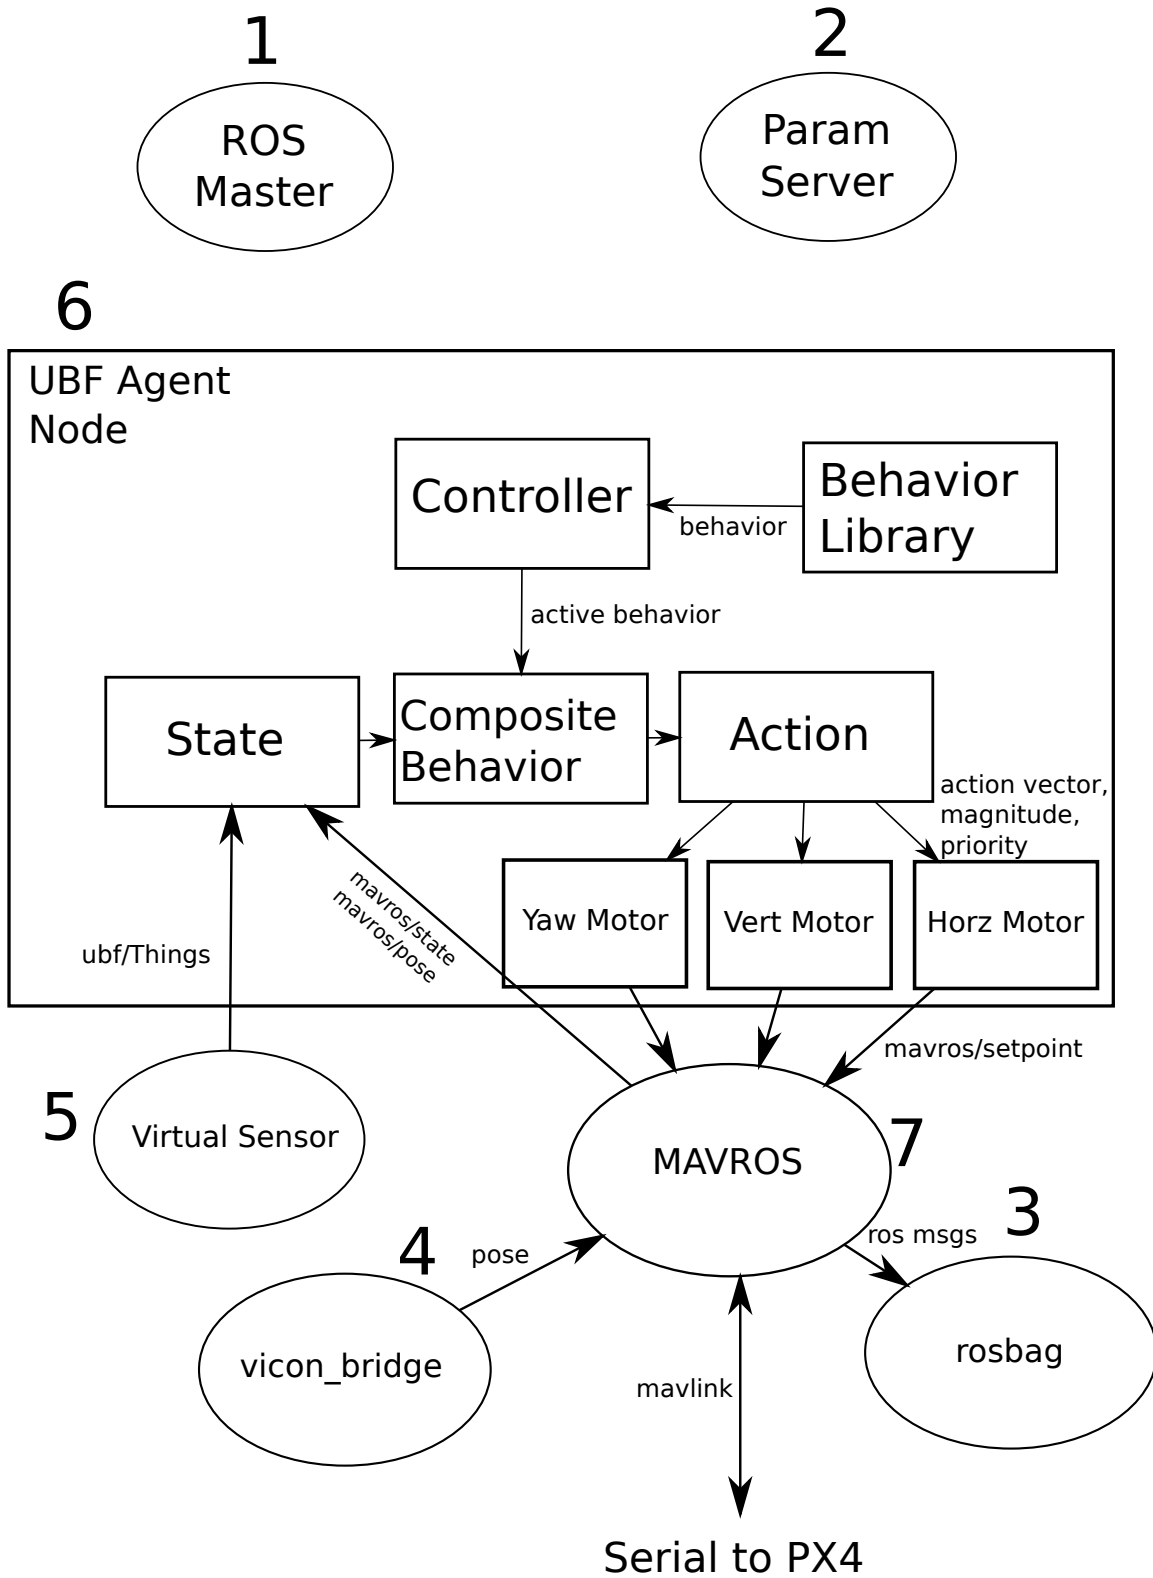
1

ROS Master

2

Param Server

6

UBF Agent Node

Controller

behavior

Behavior Library

active behavior

State

Composite Behavior

Action

action vector, magnitude, priority

Yaw Motor

Vert Motor

Horz Motor

ubf/Things

mavros/state
mavros/pose

mavros/setpoint

5

Virtual Sensor

MAVROS

7

3

ros msgs

4

pose

rosbag

vicon_bridge

mavlink

Serial to PX4